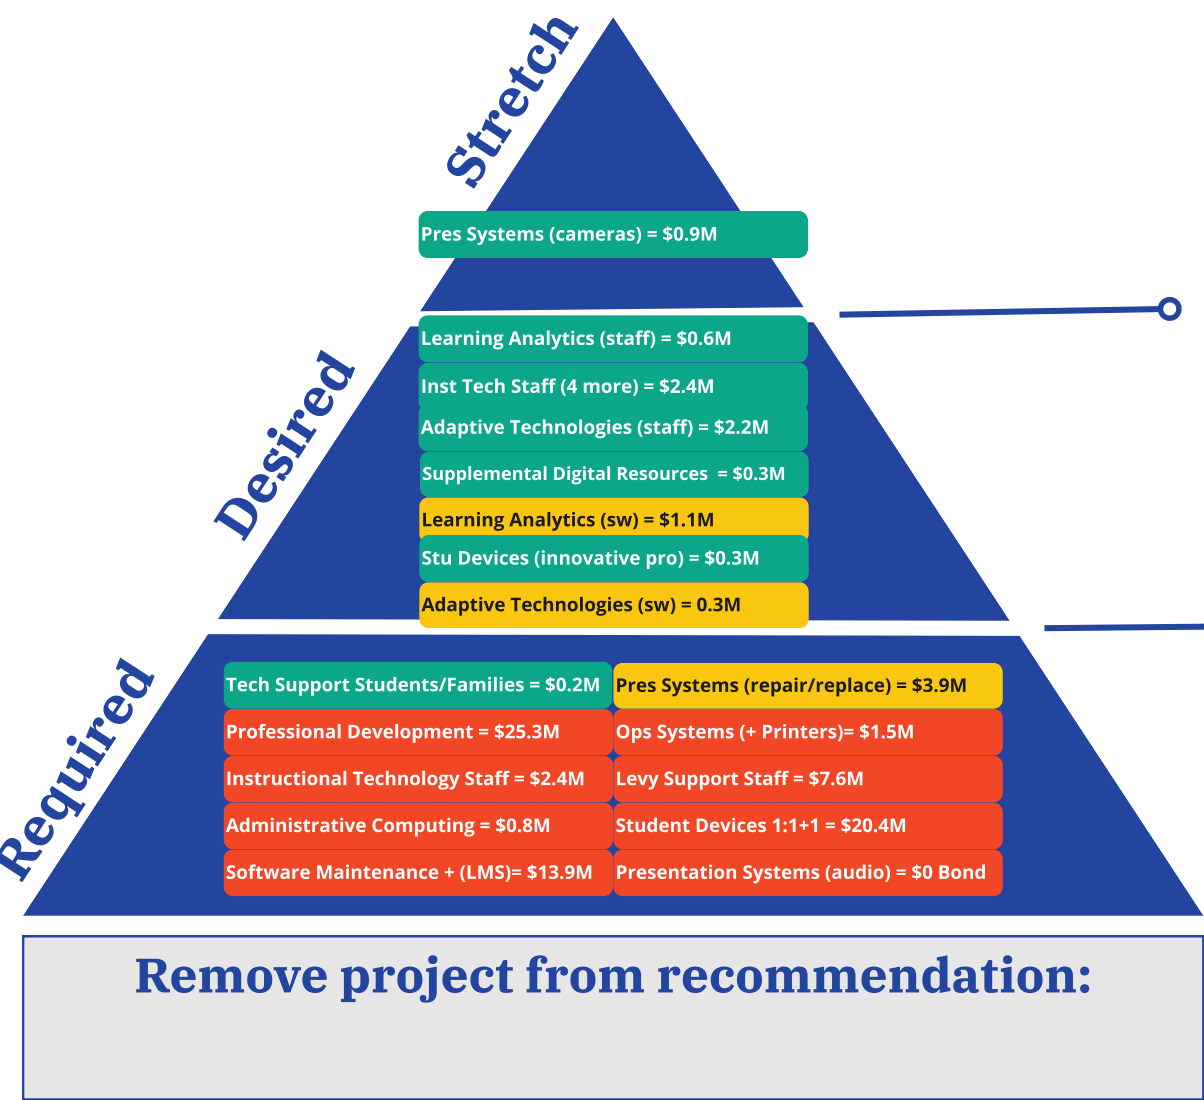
Stretch

Pres Systems (cameras) = $0.9M

Desired

Learning Analytics (staff) = $0.6M

Inst Tech Staff (4 more) = $2.4M

Adaptive Technologies (staff) = $2.2M

Supplemental Digital Resources = $0.3M

Learning Analytics (sw) = $1.1M

Stu Devices (innovative pro) = $0.3M

Adaptive Technologies (sw) = 0.3M

Required

Tech Support Students/Families = $0.2M

Pres Systems (repair/replace) = $3.9M

Professional Development = $25.3M

Ops Systems (+ Printers)= $1.5M

Instructional Technology Staff = $2.4M

Levy Support Staff = $7.6M

Administrative Computing = $0.8M

Student Devices 1:1+1 = $20.4M

Software Maintenance + (LMS)= $13.9M

Presentation Systems (audio) = $0 Bond

Remove project from recommendation: